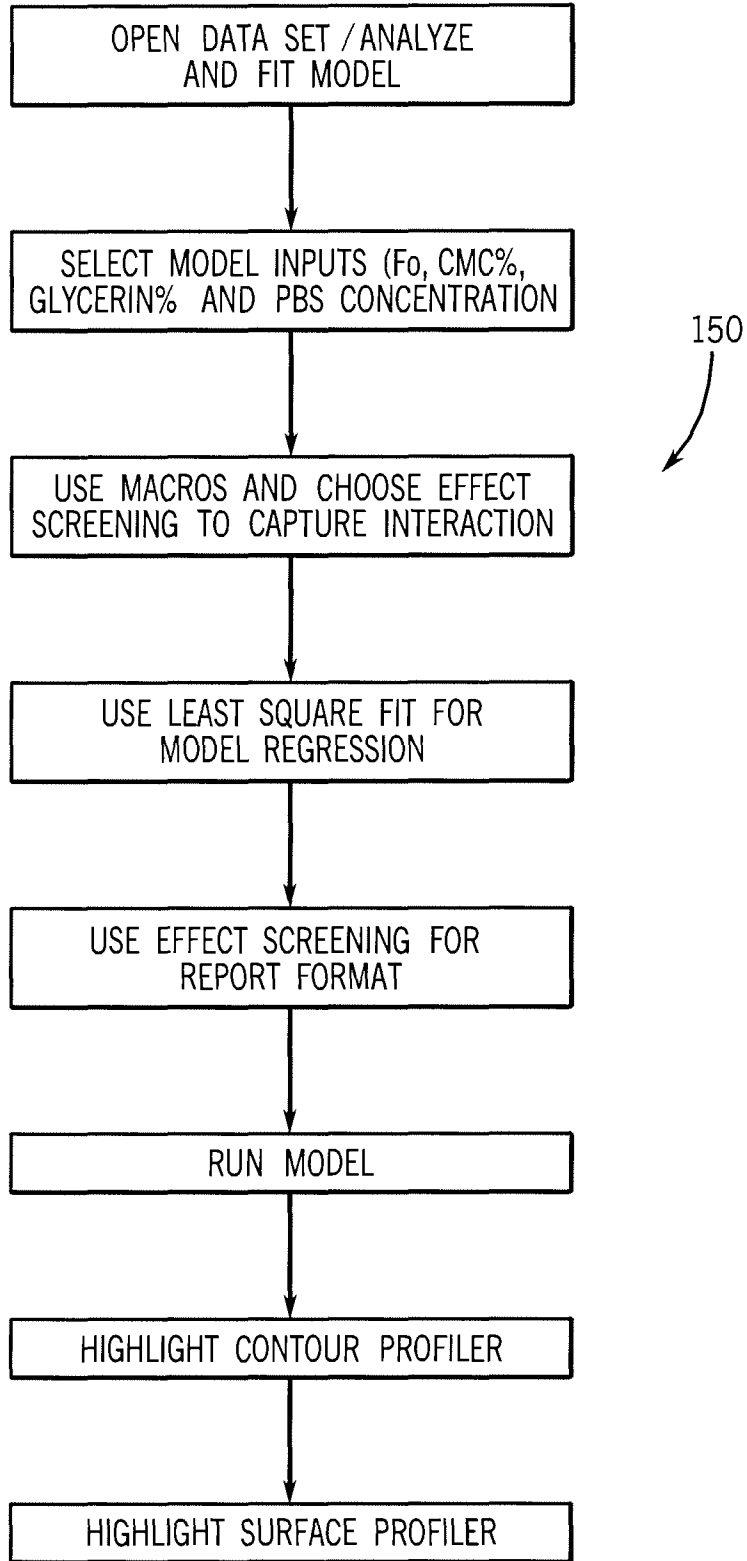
OPEN DATA SET / ANALYZE AND FIT MODEL

SELECT MODEL INPUTS (Fo, CMC%, GLYCERIN% AND PBS CONCENTRATION

150

USE MACROS AND CHOOSE EFFECT SCREENING TO CAPTURE INTERACTION

USE LEAST SQUARE FIT FOR MODEL REGRESSION

USE EFFECT SCREENING FOR REPORT FORMAT

RUN MODEL

HIGHLIGHT CONTOUR PROFILER

HIGHLIGHT SURFACE PROFILER